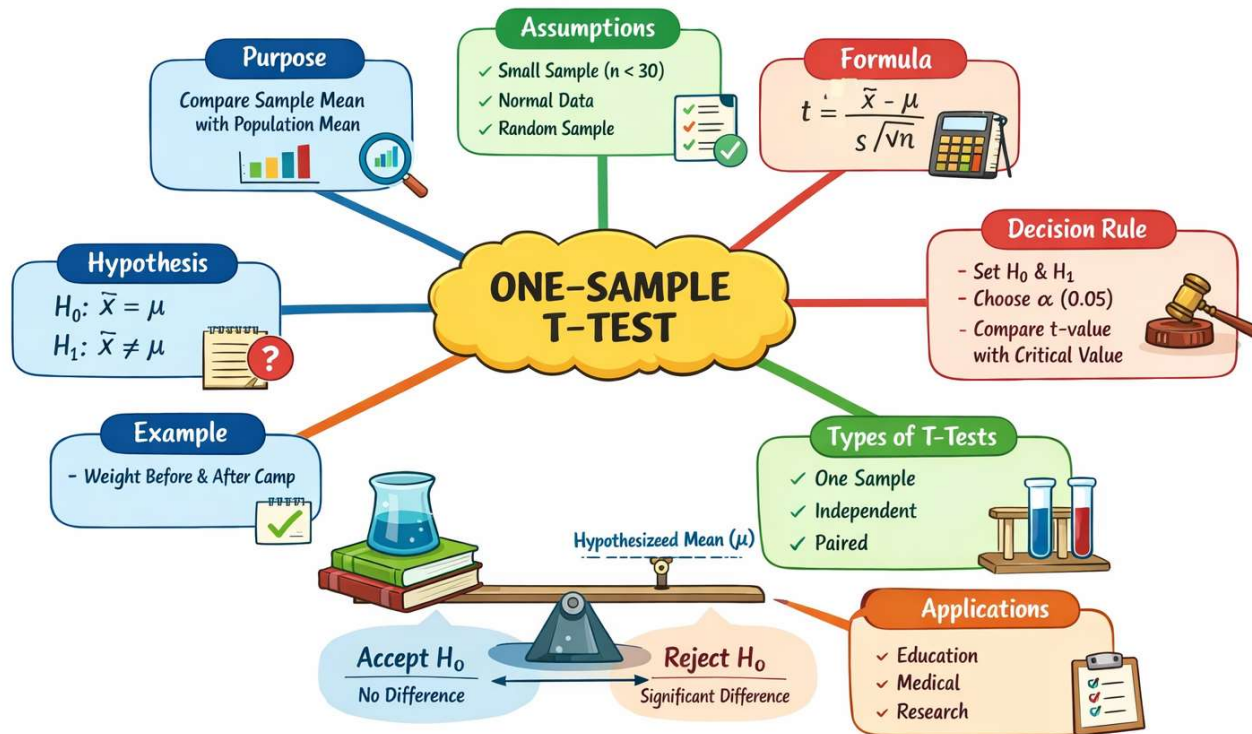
ONE-SAMPLE T-TEST

Purpose
Compare Sample Mean with Population Mean

Assumptions
✓ Small Sample (n < 30)
✓ Normal Data
✓ Random Sample

Formula
$t = \frac{\bar{x} - \mu}{s / \sqrt{n}}$

Hypothesis
$H_0: \bar{x} = \mu$
$H_1: \bar{x} \neq \mu$

Decision Rule
- Set $H_0$ & $H_1$
- Choose $\alpha$ (0.05)
- Compare t-value with Critical Value

Example
- Weight Before & After Camp

Types of T-Tests
✓ One Sample
✓ Independent
✓ Paired

Hypothesizeed Mean ($\mu$)

Accept $H_0$
No Difference

Reject $H_0$
Significant Difference

Applications
✓ Education
✓ Medical
✓ Research